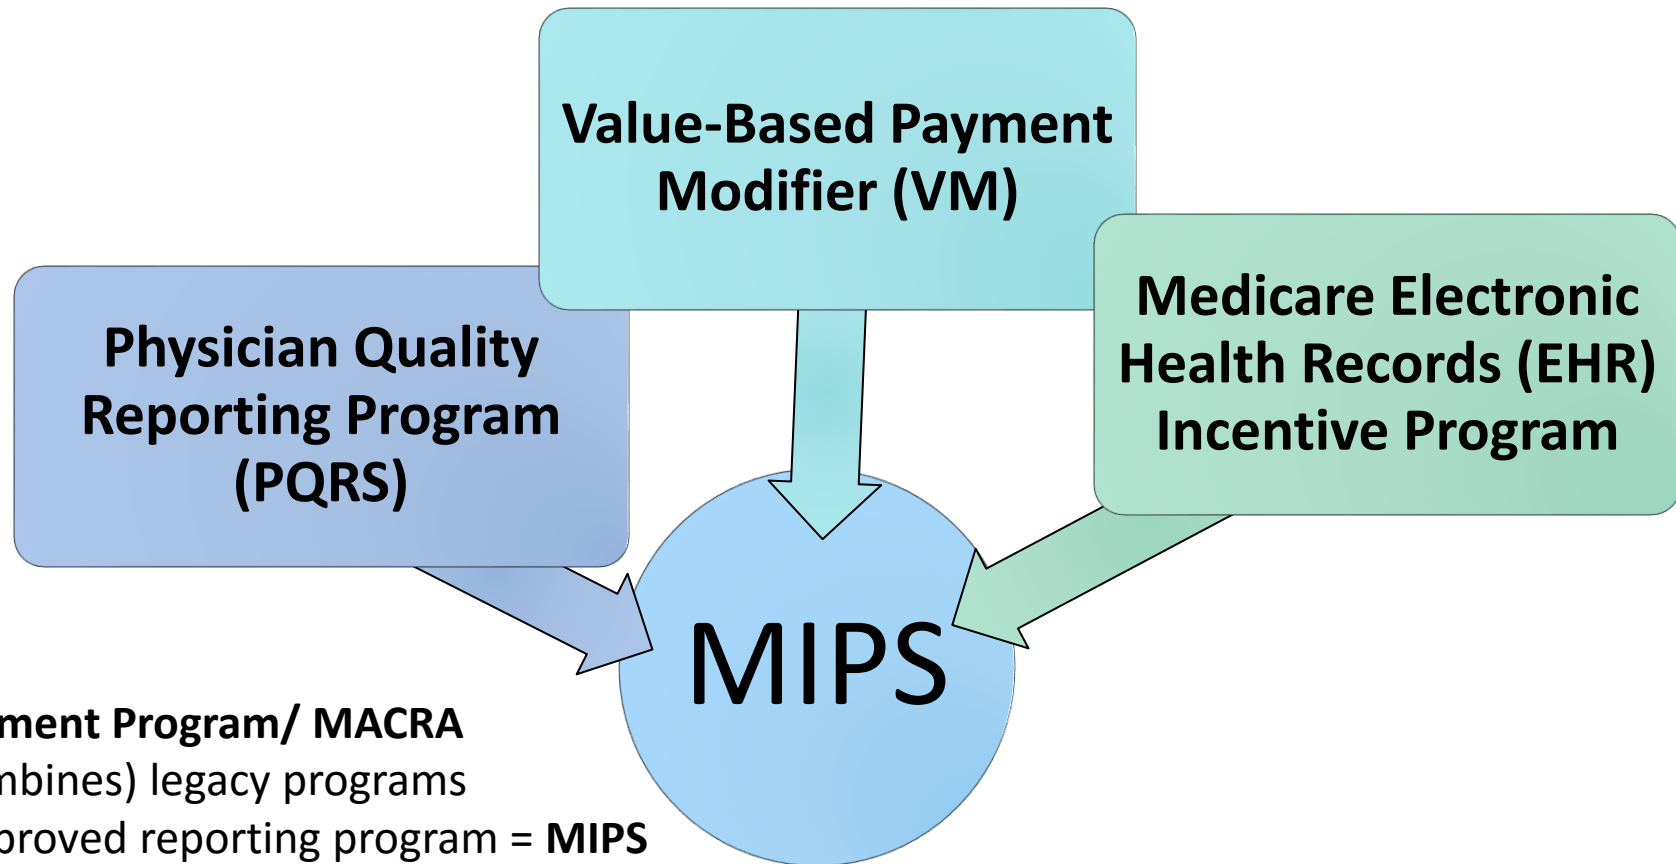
Value-Based Payment Modifier (VM)

Physician Quality Reporting Program (PQRS)

Medicare Electronic Health Records (EHR) Incentive Program

MIPS

ment Program/ MACRA
nbines) legacy programs
proved reporting program = MIPS